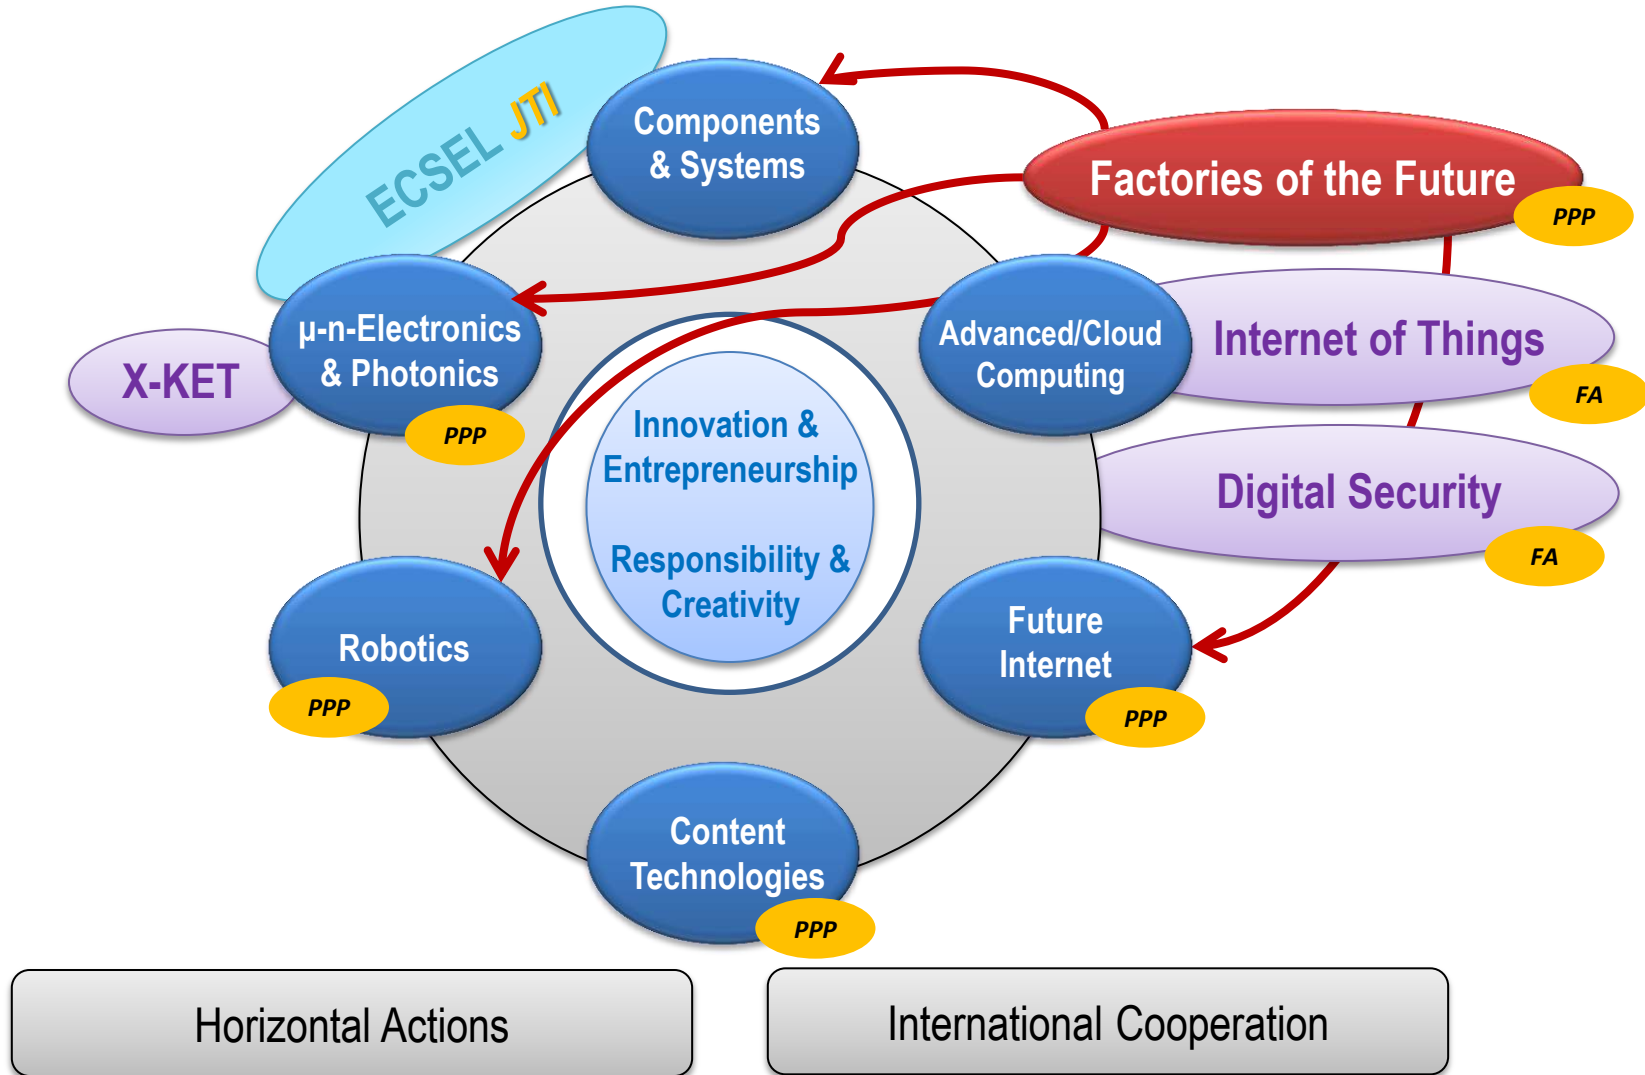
ECSEL JTI

Components & Systems

Factories of the Future
PPP

μ-n-Electronics & Photonics
PPP

X-KET

Advanced/Cloud Computing

Internet of Things
FA

Innovation & Entrepreneurship

Responsibility & Creativity

Digital Security
FA

Robotics
PPP

Future Internet
PPP

Content Technologies
PPP

Horizontal Actions

International Cooperation